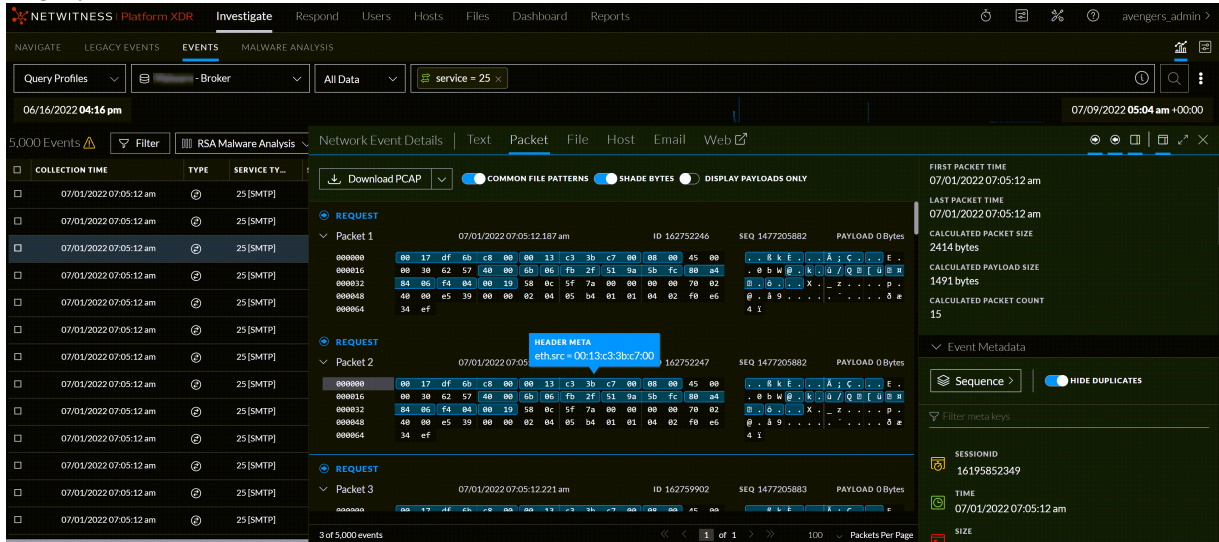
NETWITNESS | Platform XDR   Investigate   Respond   Users   Hosts   Files   Dashboard   Reports   avengers_admin

NAVIGATE   LEGACY EVENTS   EVENTS   MALWARE ANALYSIS

Query Profiles   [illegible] - Broker   All Data   service = 25

06/16/2022 04:16 pm   07/09/2022 05:04 am +00:00

5,000 Events   Filter   RSA Malware Analysis

| | COLLECTION TIME | TYPE | SERVICE TY... |
|---|---|---|---|
| | 07/01/2022 07:05:12 am | | 25 [SMTP] |
| | 07/01/2022 07:05:12 am | | 25 [SMTP] |
| | 07/01/2022 07:05:12 am | | 25 [SMTP] |
| | 07/01/2022 07:05:12 am | | 25 [SMTP] |
| | 07/01/2022 07:05:12 am | | 25 [SMTP] |
| | 07/01/2022 07:05:12 am | | 25 [SMTP] |
| | 07/01/2022 07:05:12 am | | 25 [SMTP] |
| | 07/01/2022 07:05:12 am | | 25 [SMTP] |
| | 07/01/2022 07:05:12 am | | 25 [SMTP] |
| | 07/01/2022 07:05:12 am | | 25 [SMTP] |
| | 07/01/2022 07:05:12 am | | 25 [SMTP] |
| | 07/01/2022 07:05:12 am | | 25 [SMTP] |
| | 07/01/2022 07:05:12 am | | 25 [SMTP] |
| | 07/01/2022 07:05:12 am | | 25 [SMTP] |

Network Event Details | Text   Packet   File   Host   Email   Web

Download PCAP   COMMON FILE PATTERNS   SHADE BYTES   DISPLAY PAYLOADS ONLY

REQUEST
Packet 1   07/01/2022 07:05:12.187 am   ID 162752246   SEQ 1477205882   PAYLOAD 0 Bytes
000000 00 17 df 6b c8 00 00 13 c3 3b c7 00 08 00 45 00
000016 00 30 62 57 40 00 6b 06 fb 2f 51 9a 5b fc 80 a4
000032 84 06 f4 04 00 19 58 0c 5f 7a 00 00 00 00 70 02
000048 40 00 e5 39 00 00 02 04 05 b4 01 01 04 02 f0 e6
000064 34 ef

REQUEST
HEADER META
eth.src = 00:13:c3:3b:c7:00
Packet 2   07/01/2022 07:05   162752247   SEQ 1477205882   PAYLOAD 0 Bytes
000000 00 17 df 6b c8 00 00 13 c3 3b c7 00 08 00 45 00
000016 00 30 62 57 40 00 6b 06 fb 2f 51 9a 5b fc 80 a4
000032 84 06 f4 04 00 19 58 0c 5f 7a 00 00 00 00 70 02
000048 40 00 e5 39 00 00 02 04 05 b4 01 01 04 02 f0 e6
000064 34 ef

REQUEST
Packet 3   07/01/2022 07:05:12.221 am   ID 162759902   SEQ 1477205883   PAYLOAD 0 Bytes

3 of 5,000 events   1 of 1   100   Packets Per Page

FIRST PACKET TIME
07/01/2022 07:05:12 am
LAST PACKET TIME
07/01/2022 07:05:12 am
CALCULATED PACKET SIZE
2414 bytes
CALCULATED PAYLOAD SIZE
1491 bytes
CALCULATED PACKET COUNT
15

Event Metadata
Sequence   HIDE DUPLICATES
Filter meta keys
SESSIONID
16195852349
TIME
07/01/2022 07:05:12 am
SIZE